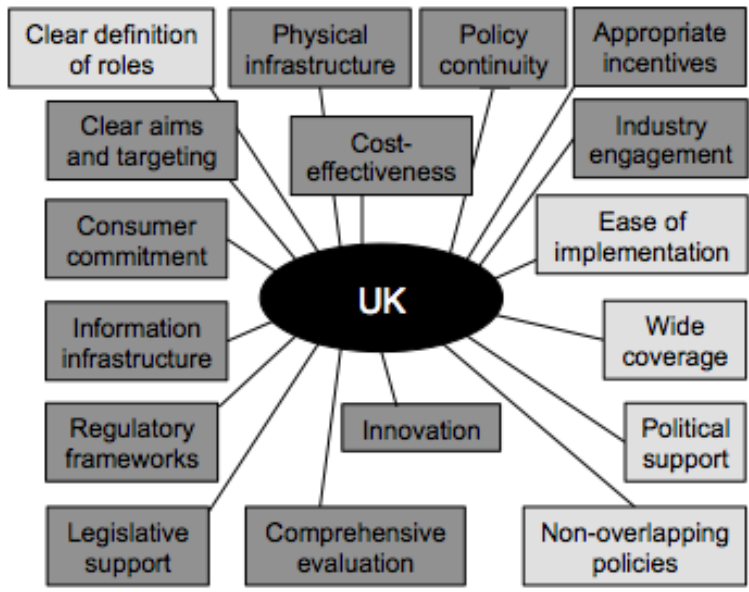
Clear definition of roles

Physical infrastructure

Policy continuity

Appropriate incentives

Clear aims and targeting

Cost-effectiveness

Industry engagement

Consumer commitment

Ease of implementation

UK

Information infrastructure

Wide coverage

Regulatory frameworks

Innovation

Political support

Legislative support

Comprehensive evaluation

Non-overlapping policies